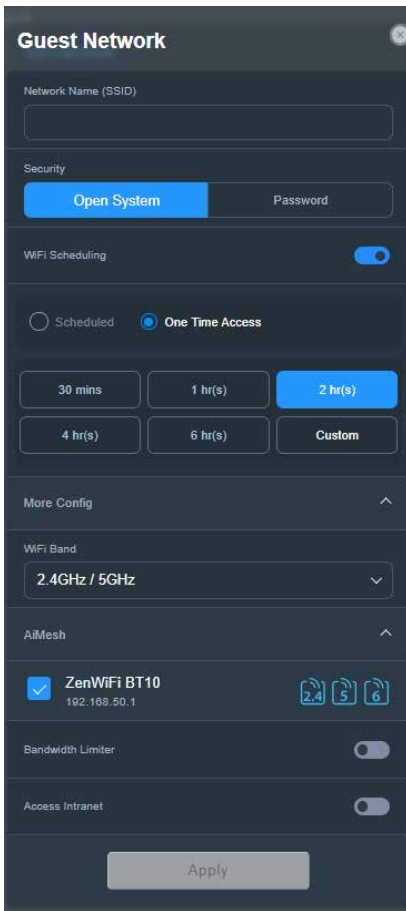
Guest Network

Network Name (SSID)

Security

Open System

Password

WiFi Scheduling

Scheduled

One Time Access

30 mins

1 hr(s)

2 hr(s)

4 hr(s)

6 hr(s)

Custom

More Config

WiFi Band

2.4GHz / 5GHz

AiMesh

ZenWiFi BT10

192.168.50.1

2.4

5

6

Bandwidth Limiter

Access Intranet

Apply